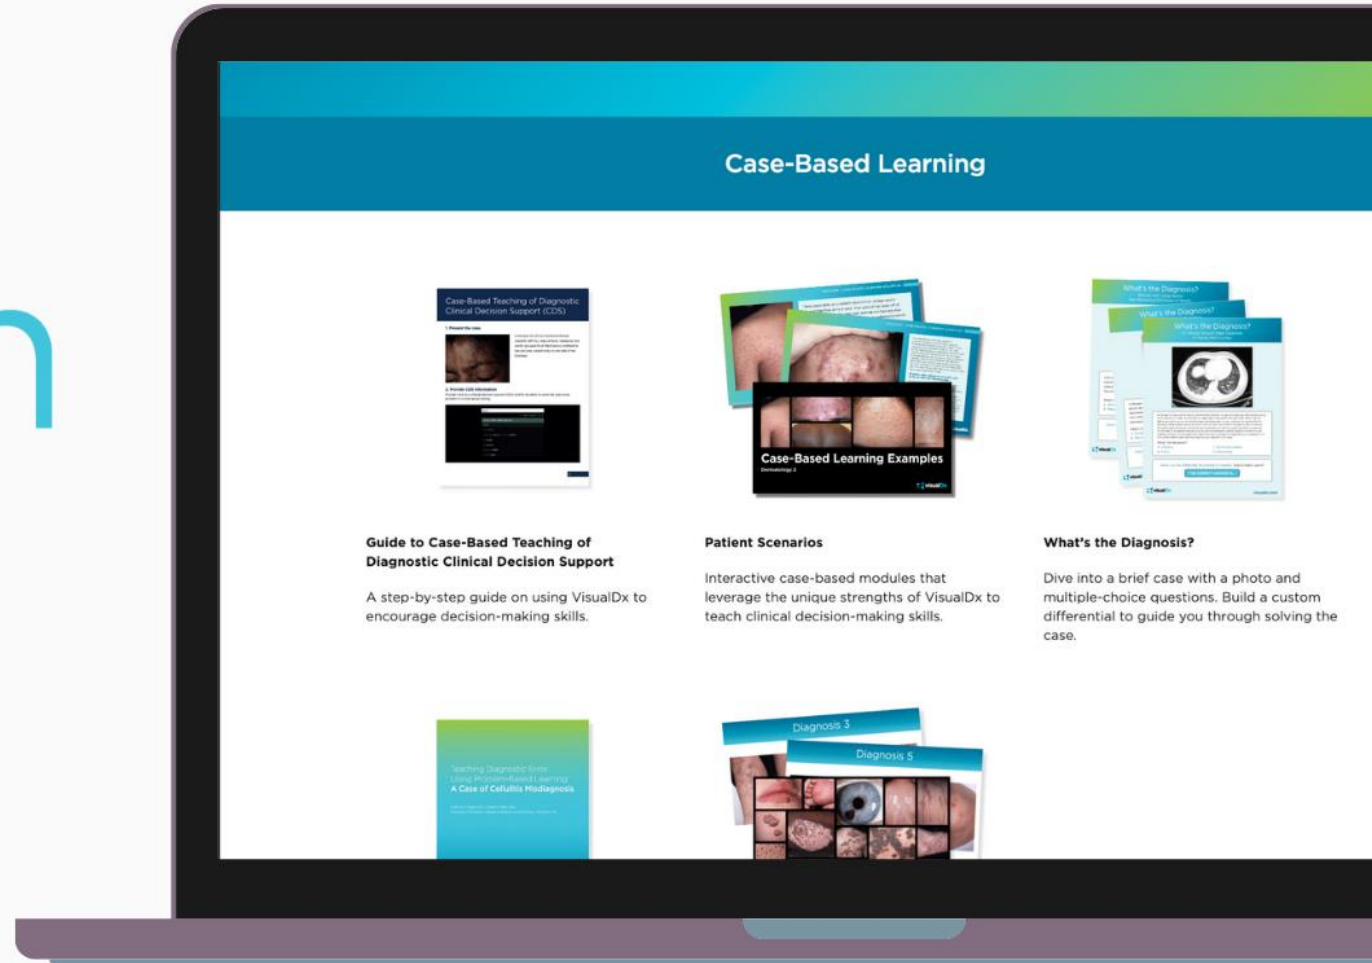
Case-Based Learning

Case-Based Teaching of Diagnostic Clinical Decision Support (CDS)

Case-Based Learning Examples

What's the Diagnosis?

What's the Diagnosis?

What's the Diagnosis?

Guide to Case-Based Teaching of Diagnostic Clinical Decision Support

A step-by-step guide on using VisualDx to encourage decision-making skills.

Patient Scenarios

Interactive case-based modules that leverage the unique strengths of VisualDx to teach clinical decision-making skills.

What's the Diagnosis?

Dive into a brief case with a photo and multiple-choice questions. Build a custom differential to guide you through solving the case.

Teaching Diagnostic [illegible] Using Problem-Based Learning
A Case of Cellulitis Misdiagnosis

Diagnosis 3

Diagnosis 5